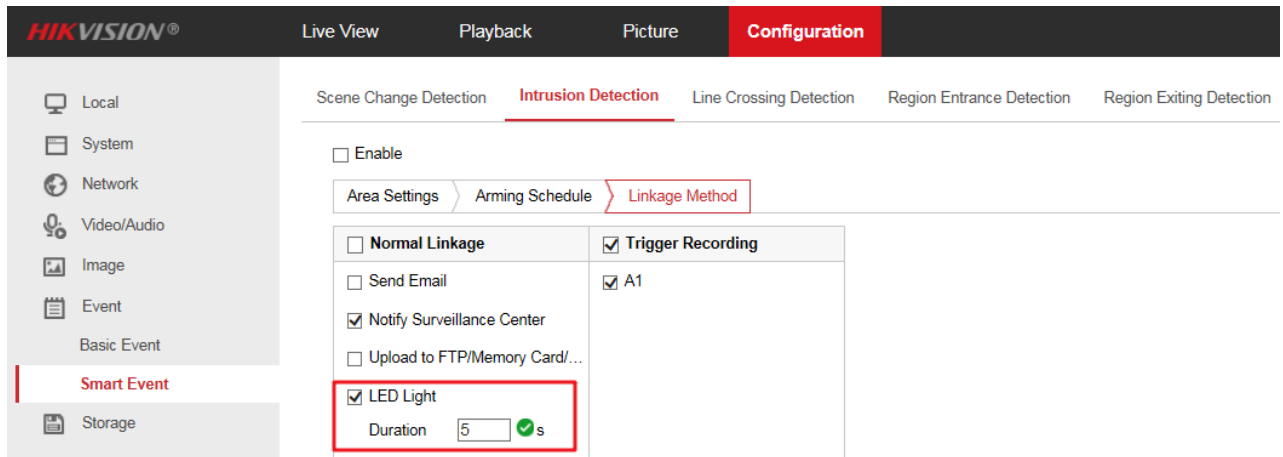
HIKVISION®

Live View
Playback
Picture
Configuration

Local
System
Network
Video/Audio
Image
Event
Basic Event
Smart Event
Storage

Scene Change Detection
Intrusion Detection
Line Crossing Detection
Region Entrance Detection
Region Exiting Detection

Enable

Area Settings
Arming Schedule
Linkage Method

| Normal Linkage | Trigger Recording |
|---|---|
| Send Email | A1 |
| Notify Surveillance Center | |
| Upload to FTP/Memory Card/... | |
| LED Light | |
| Duration 5 s | |